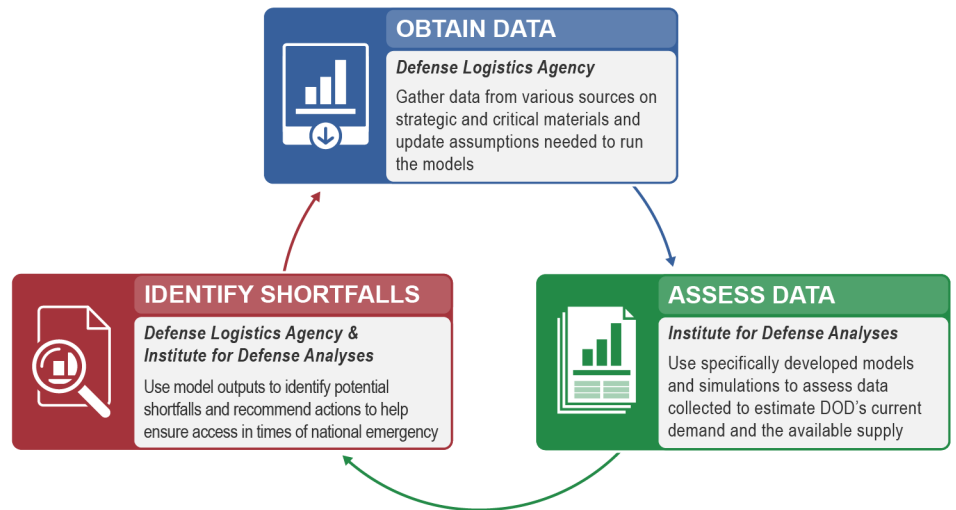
OBTAIN DATA

Defense Logistics Agency

Gather data from various sources on strategic and critical materials and update assumptions needed to run the models

ASSESS DATA

Institute for Defense Analyses

Use specifically developed models and simulations to assess data collected to estimate DOD's current demand and the available supply

IDENTIFY SHORTFALLS

Defense Logistics Agency & Institute for Defense Analyses

Use model outputs to identify potential shortfalls and recommend actions to help ensure access in times of national emergency